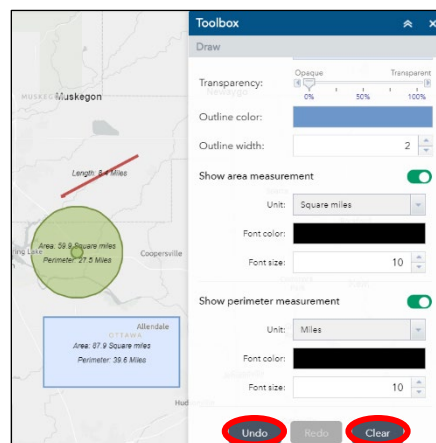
Toolbox
Draw
Transparency:
Opaque
Transparent
0%
50%
100%
Outline color:
Outline width:
2
Show area measurement
Unit:
Square miles
Font color:
Font size:
10
Show perimeter measurement
Unit:
Miles
Font color:
Font size:
10
Undo
Redo
Clear

MUSKEGON
Muskegon
Length: 8.4 Miles
Area: 59.8 Square miles
Perimeter: 27.5 Miles
Coopersville
Allendale
OTTAWA
Area: 87.9 Square miles
Perimeter: 39.6 Miles
Hud